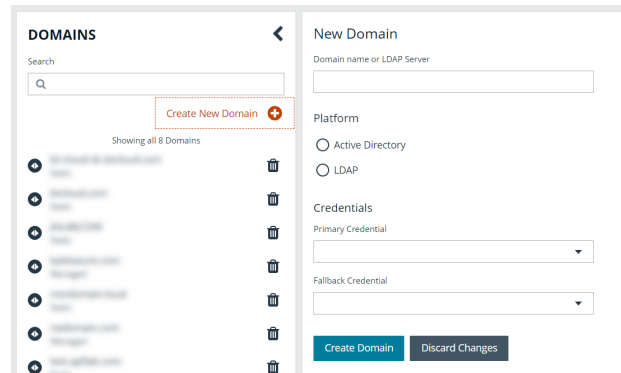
DOMAINS

Search

Create New Domain

Showing all 8 Domains

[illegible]
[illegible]

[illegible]
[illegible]

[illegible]
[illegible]

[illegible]
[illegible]

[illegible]
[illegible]

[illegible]
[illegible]

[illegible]
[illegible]

New Domain

Domain name or LDAP Server

Platform

Active Directory

LDAP

Credentials

Primary Credential

Fallback Credential

Create Domain

Discard Changes